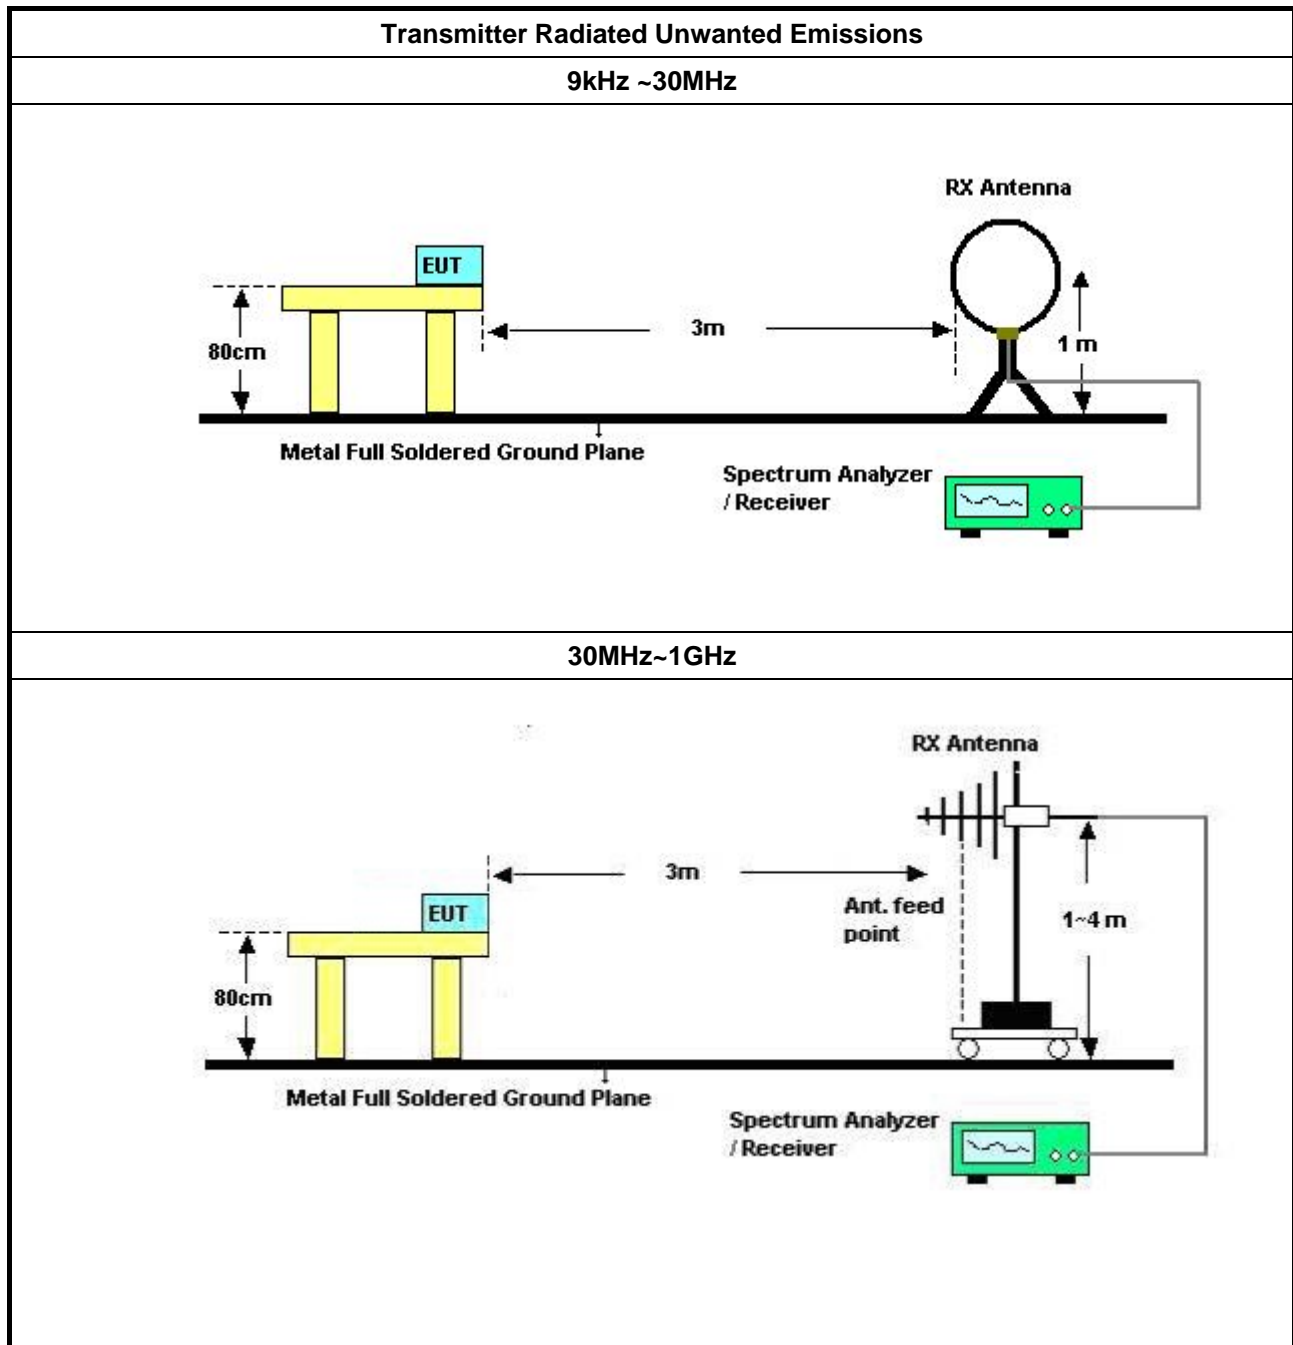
Transmitter Radiated Unwanted Emissions

9kHz ~30MHz

RX Antenna

EUT

80cm

3m

1 m

Metal Full Soldered Ground Plane

Spectrum Analyzer / Receiver

30MHz~1GHz

RX Antenna

3m

EUT

Ant. feed point

1~4 m

80cm

Metal Full Soldered Ground Plane

Spectrum Analyzer / Receiver